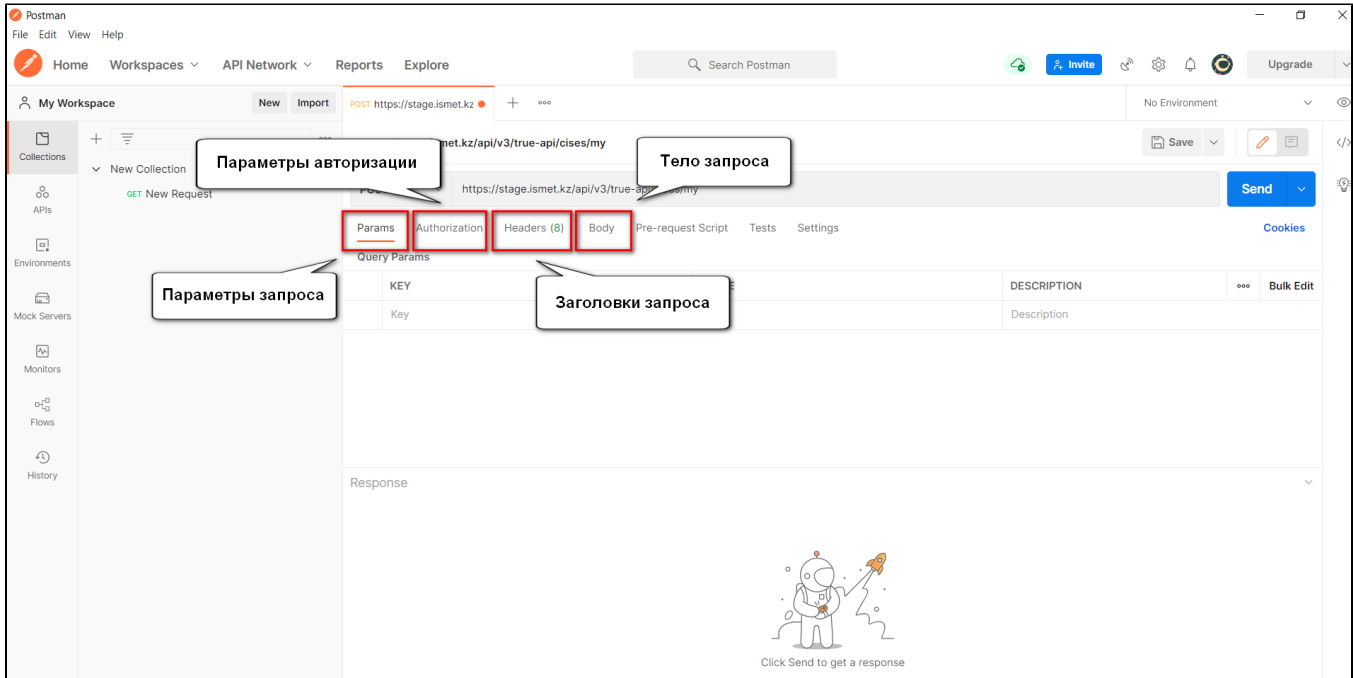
Postman
File Edit View Help
Home Workspaces API Network Reports Explore
Search Postman
Invite
Upgrade
My Workspace New Import
POST https://stage.ismet.kz
No Environment
Collections
APIs
Environments
Mock Servers
Monitors
Flows
History
New Collection
GET New Request
Параметры авторизации
.ismet.kz/api/v3/true-api/cises/my
Тело запроса
Save
POST https://stage.ismet.kz/api/v3/true-api/cises/my
Send
Params Authorization Headers (8) Body Pre-request Script Tests Settings
Cookies
Query Params
Параметры запроса
KEY
Заголовки запроса
DESCRIPTION
Bulk Edit
Key
Description
Response
Click Send to get a response